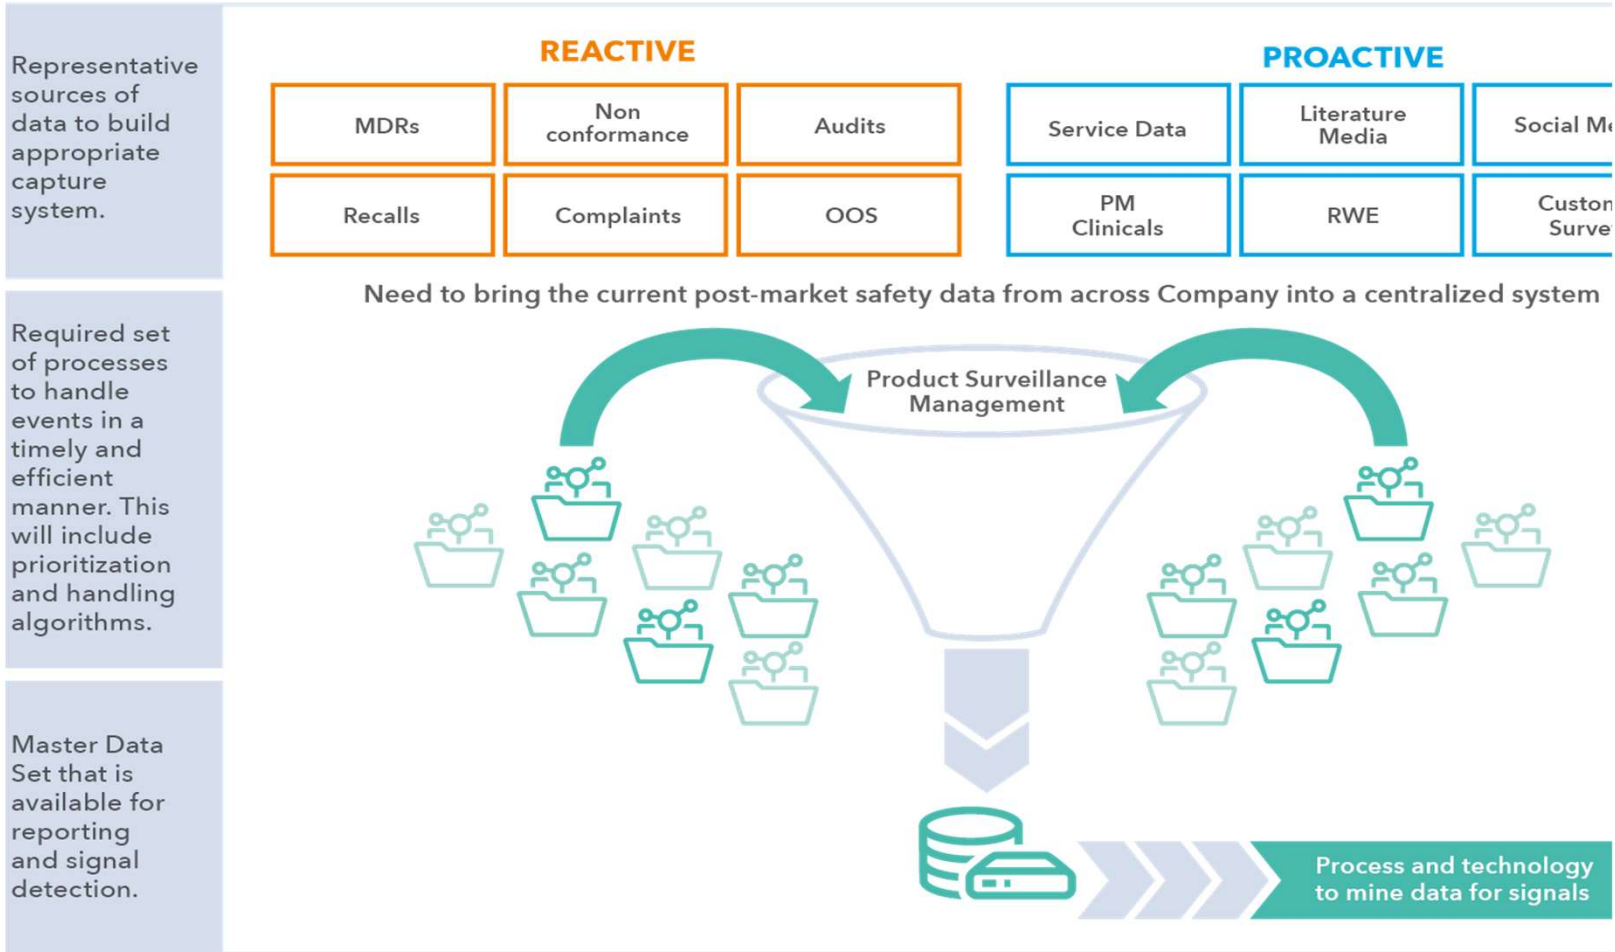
Representative sources of data to build appropriate capture system.

REACTIVE

| MDRs | Non conformance | Audits |
|---|---|---|
| Recalls | Complaints | OOS |

PROACTIVE

| Service Data | Literature Media | Social Me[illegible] |
|---|---|---|
| PM Clinicals | RWE | Custon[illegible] Surve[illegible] |

Need to bring the current post-market safety data from across Company into a centralized system

Required set of processes to handle events in a timely and efficient manner. This will include prioritization and handling algorithms.

Product Surveillance Management

Master Data Set that is available for reporting and signal detection.

Process and technology to mine data for signals